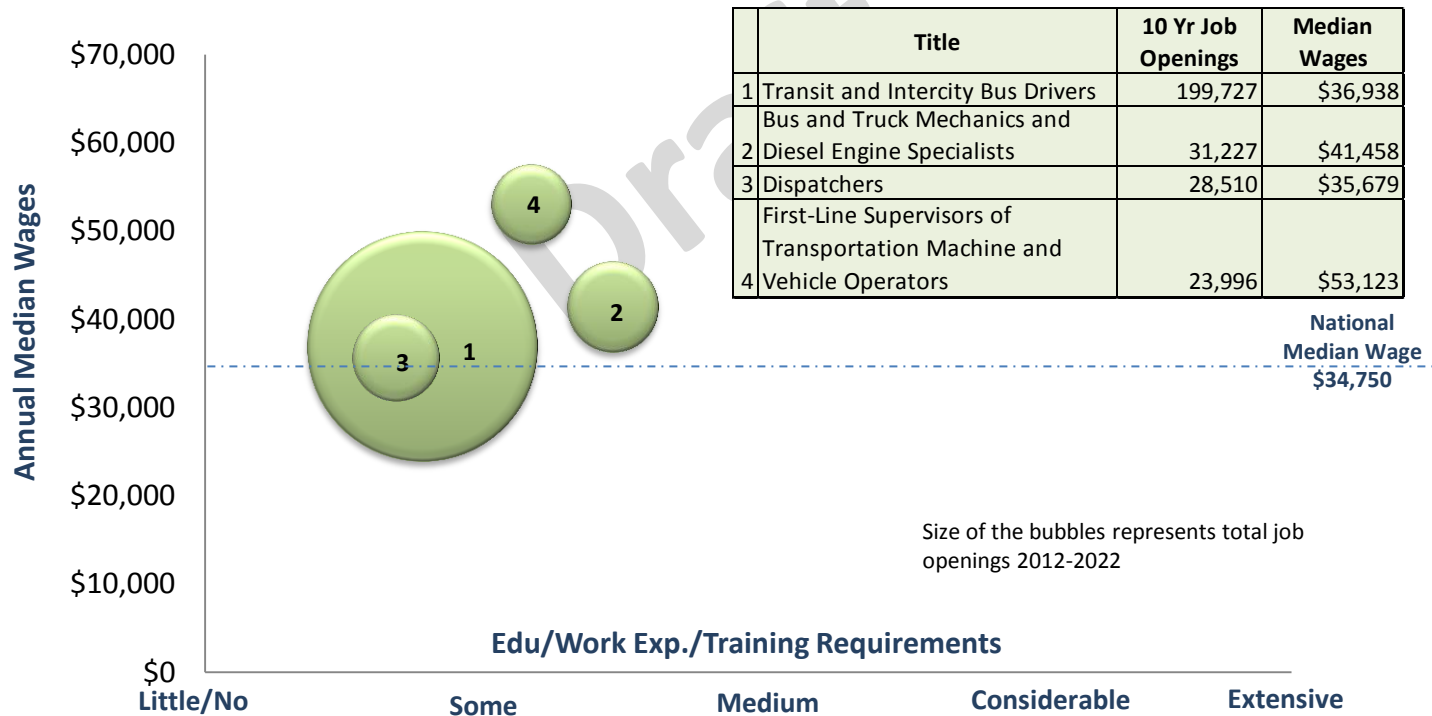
| | Title | 10 Yr Job Openings | Median Wages |
|---|---|---|---|
| 1 | Transit and Intercity Bus Drivers | 199,727 | \$36,938 |
| 2 | Bus and Truck Mechanics and Diesel Engine Specialists | 31,227 | \$41,458 |
| 3 | Dispatchers | 28,510 | \$35,679 |
| 4 | First-Line Supervisors of Transportation Machine and Vehicle Operators | 23,996 | \$53,123 |

Draft

Annual Median Wages

\$70,000
\$60,000
\$50,000
\$40,000
\$30,000
\$20,000
\$10,000
\$0

4
2
3
1

National Median Wage \$34,750

Size of the bubbles represents total job openings 2012-2022

Edu/Work Exp./Training Requirements

Little/No
Some
Medium
Considerable
Extensive